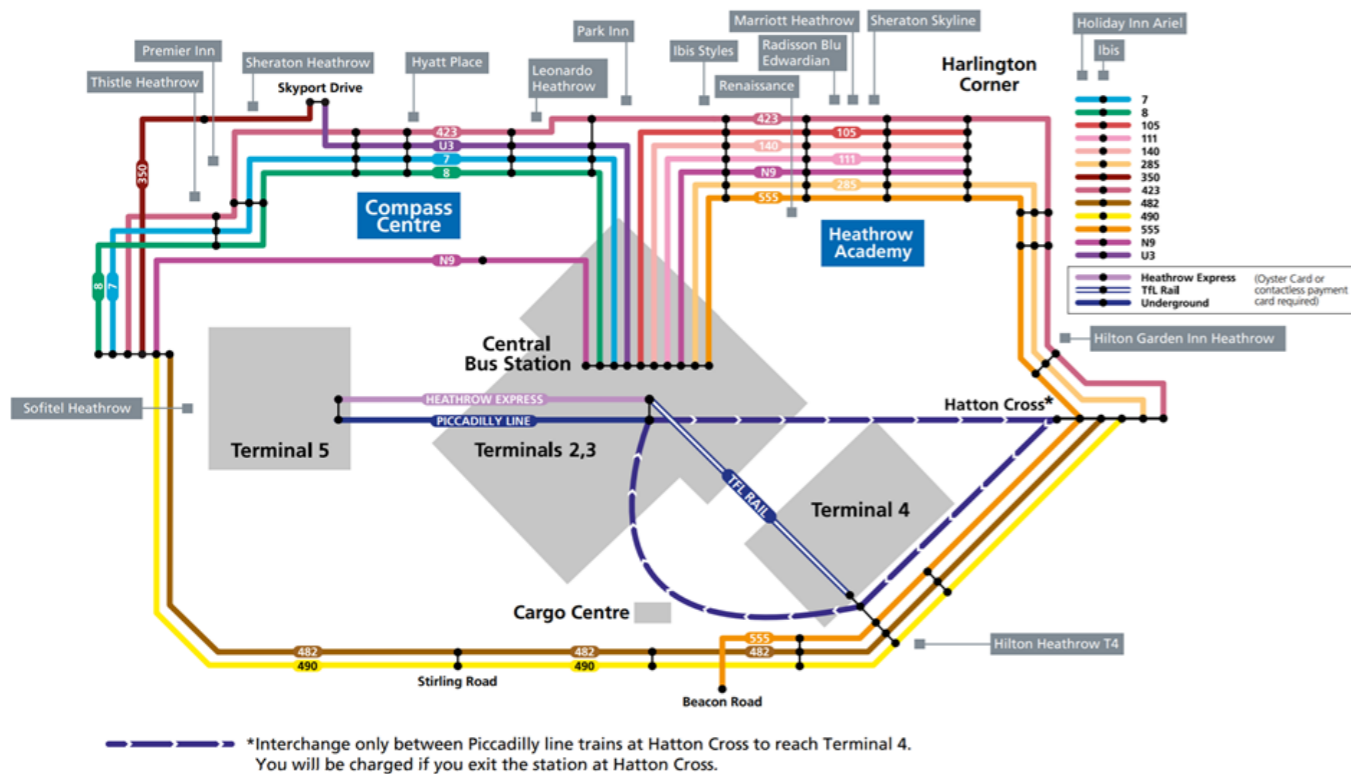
Premier Inn
Thistle Heathrow
Sheraton Heathrow
Skyport Drive
Hyatt Place
Park Inn
Leonardo Heathrow
Ibis Styles
Marriott Heathrow
Radisson Blu Edwardian
Renaissance
Sheraton Skyline
Harlington Corner
Holiday Inn Ariel
Ibis

350
423
U3
7
8
423
105
140
111
N9
285
555

Compass Centre
Heathrow Academy

8
7
N9

Central Bus Station

| | |
|---|---|
| 7 | |
| 8 | |
| 105 | |
| 111 | |
| 140 | |
| 285 | |
| 350 | |
| 423 | |
| 482 | |
| 490 | |
| 555 | |
| N9 | |
| U3 | |
| Heathrow Express | (Oyster Card or contactless payment card required) |
| TfL Rail | |
| Underground | |

Hilton Garden Inn Heathrow
Sofitel Heathrow
HEATHROW EXPRESS
PICCADILLY LINE
Hatton Cross*
Terminal 5
Terminals 2,3
TFL RAIL
Terminal 4
Cargo Centre
Hilton Heathrow T4
482
490
482
490
555
482
Stirling Road
Beacon Road

*Interchange only between Piccadilly line trains at Hatton Cross to reach Terminal 4. You will be charged if you exit the station at Hatton Cross.